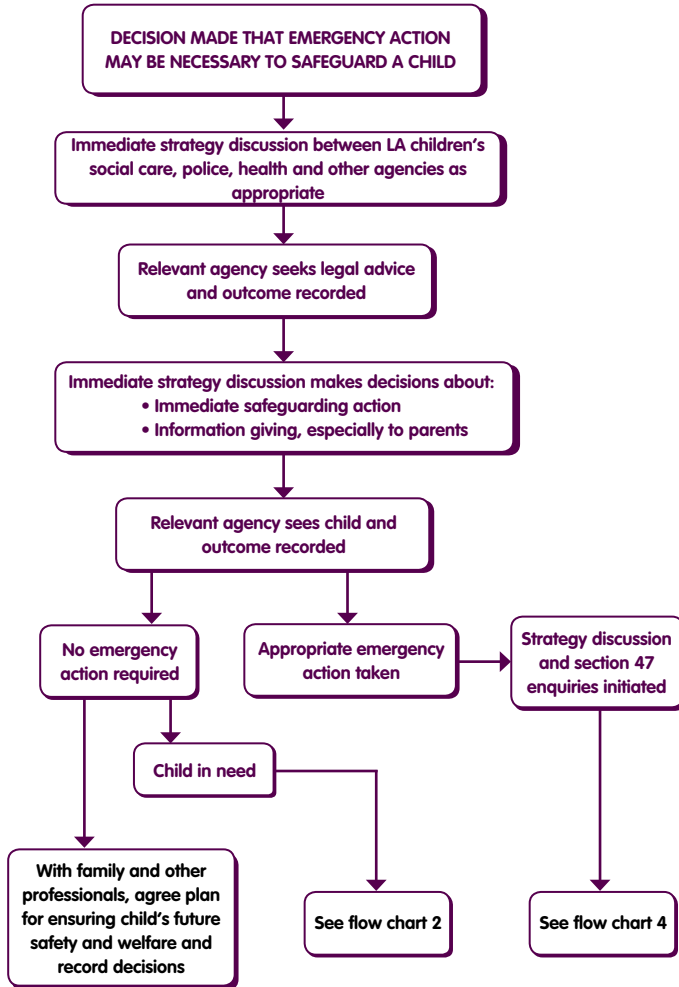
DECISION MADE THAT EMERGENCY ACTION MAY BE NECESSARY TO SAFEGUARD A CHILD

Immediate strategy discussion between LA children's social care, police, health and other agencies as appropriate

Relevant agency seeks legal advice and outcome recorded

Immediate strategy discussion makes decisions about:
• Immediate safeguarding action
• Information giving, especially to parents

Relevant agency sees child and outcome recorded

No emergency action required

Appropriate emergency action taken

Strategy discussion and section 47 enquiries initiated

Child in need

With family and other professionals, agree plan for ensuring child's future safety and welfare and record decisions

See flow chart 2

See flow chart 4